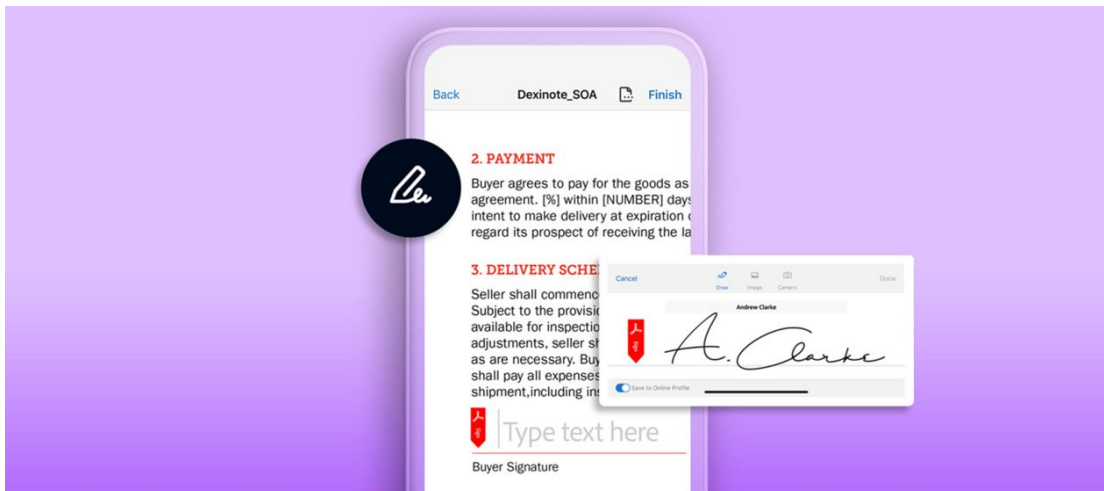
Back Dexinote_SOA Finish

2. PAYMENT

Buyer agrees to pay for the goods as agreement. [%] within [NUMBER] days intent to make delivery at expiration regard its prospect of receiving the la

3. DELIVERY SCHE

Seller shall commenc Subject to the provisi available for inspectio adjustments, seller sh as are necessary. Buy shall pay all expenses shipment,including ins

Type text here

Buyer Signature

Cancel Draw Image Camera Done

Andrew Clarke

A. Clarke

Save to Online Profile